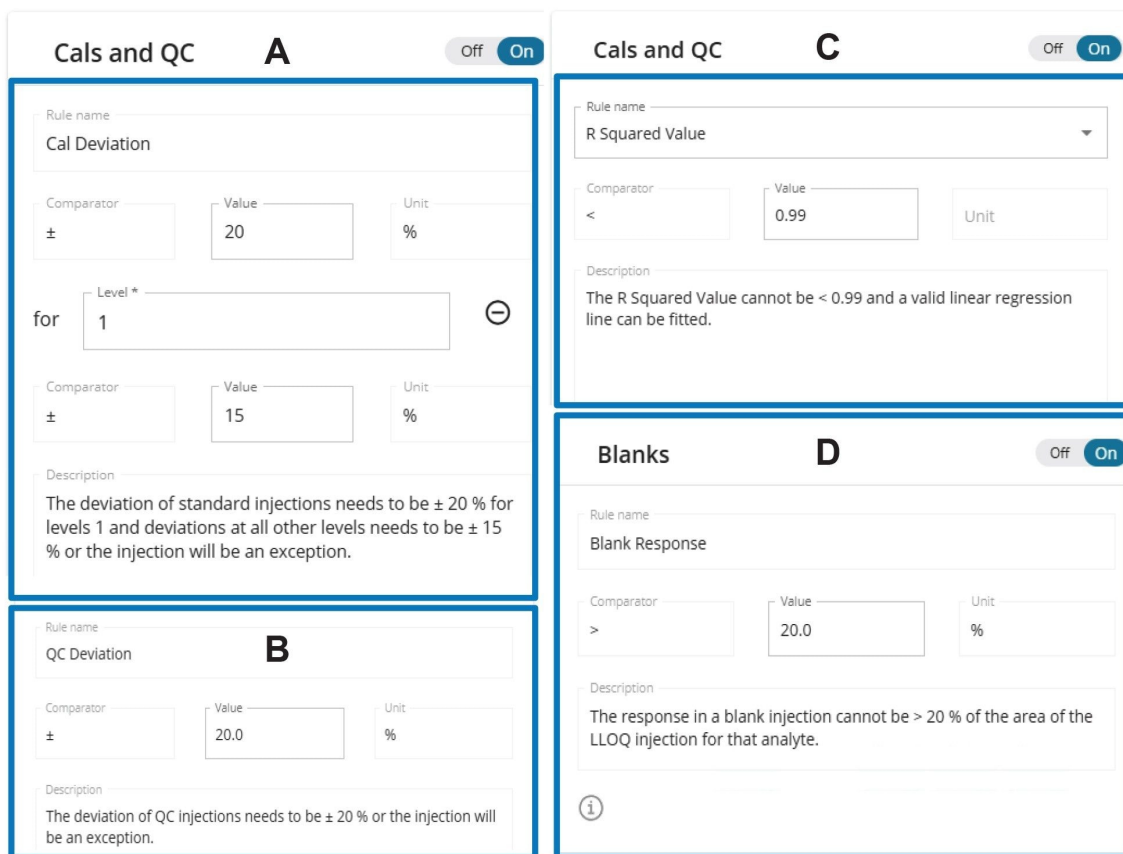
Cals and QC A Off On

Rule name
Cal Deviation

Comparator
±

Value
20

Unit
%

for
Level *
1

Comparator
±

Value
15

Unit
%

Description
The deviation of standard injections needs to be ± 20 % for levels 1 and deviations at all other levels needs to be ± 15 % or the injection will be an exception.

Rule name
QC Deviation B

Comparator
±

Value
20.0

Unit
%

Description
The deviation of QC injections needs to be ± 20 % or the injection will be an exception.

Cals and QC C Off On

Rule name
R Squared Value

Comparator
<

Value
0.99

Unit

Description
The R Squared Value cannot be < 0.99 and a valid linear regression line can be fitted.

Blanks D Off On

Rule name
Blank Response

Comparator
>

Value
20.0

Unit
%

Description
The response in a blank injection cannot be > 20 % of the area of the LLOQ injection for that analyte.